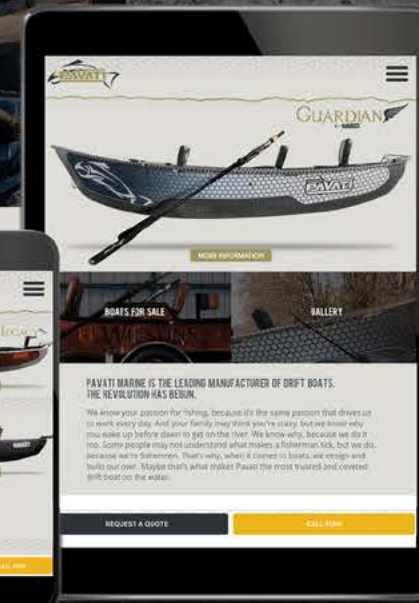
PAVATI

GUARDIAN

PAVATI

MORE INFORMATION

BOATS FOR SALE

GALLERY

PAVATI MARINE IS THE LEADING MANUFACTURER OF DRIFT BOATS. THE REVOLUTION HAS BEGUN.

We know your passion for fishing, because it's the same passion that drives us to work every day. And your family may think you're crazy, but we know why you wake up before dawn to get on the river. We know why, because we do it too. Some people may not understand what makes a fisherman tick, but we do, because we're fishermen. That's why, when it comes to boats, we design and build our own. Maybe that's what makes Pavati the most trusted and coveted drift boat on the water.

REQUEST A QUOTE

CALL NOW